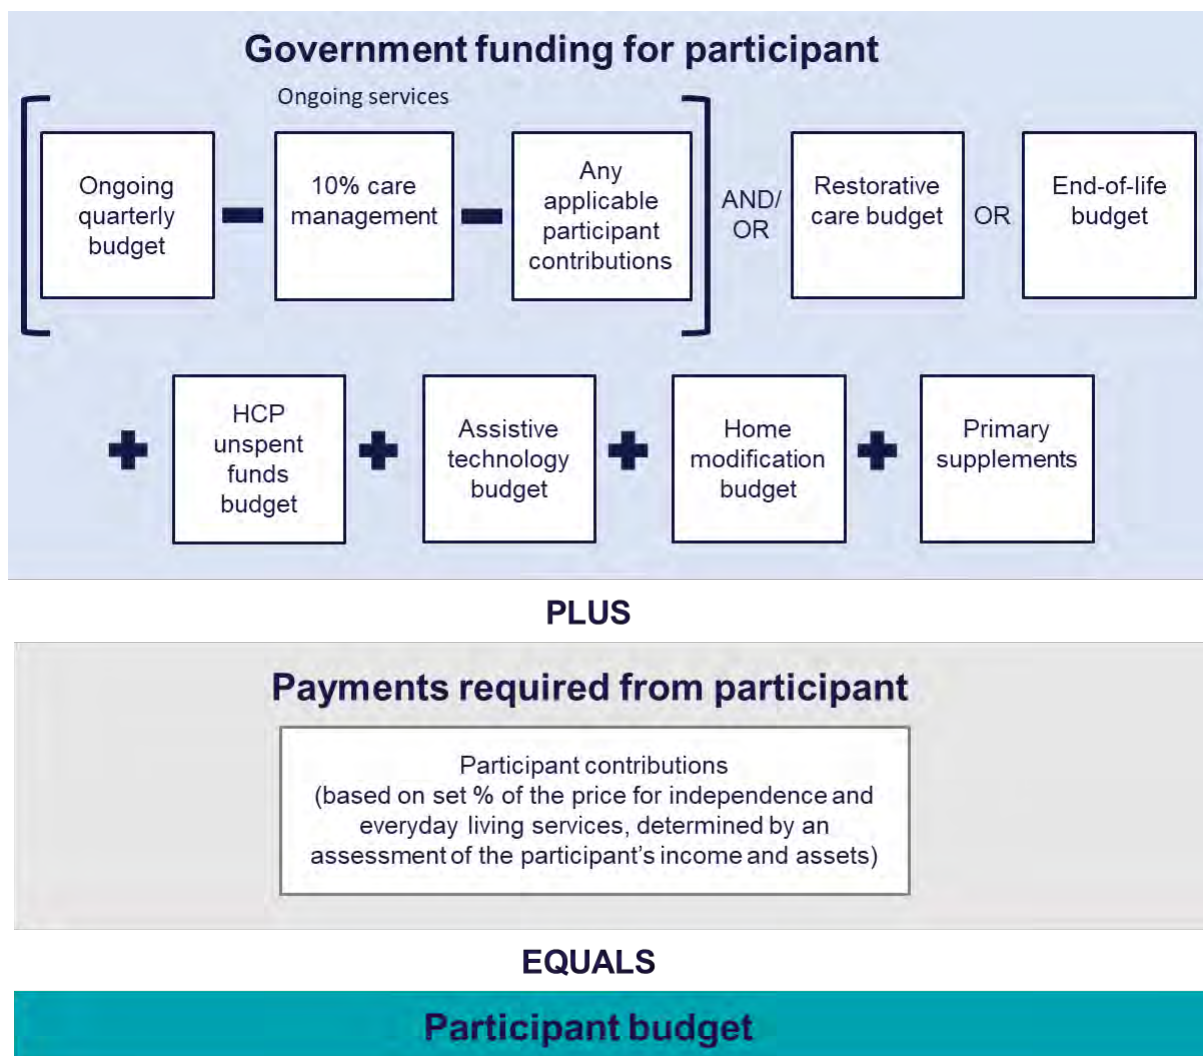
Government funding for participant

Ongoing services

Ongoing quarterly budget

10% care management

Any applicable participant contributions

AND/ OR

Restorative care budget

OR

End-of-life budget

HCP unspent funds budget

Assistive technology budget

Home modification budget

Primary supplements

PLUS

Payments required from participant

Participant contributions (based on set % of the price for independence and everyday living services, determined by an assessment of the participant's income and assets)

EQUALS

Participant budget